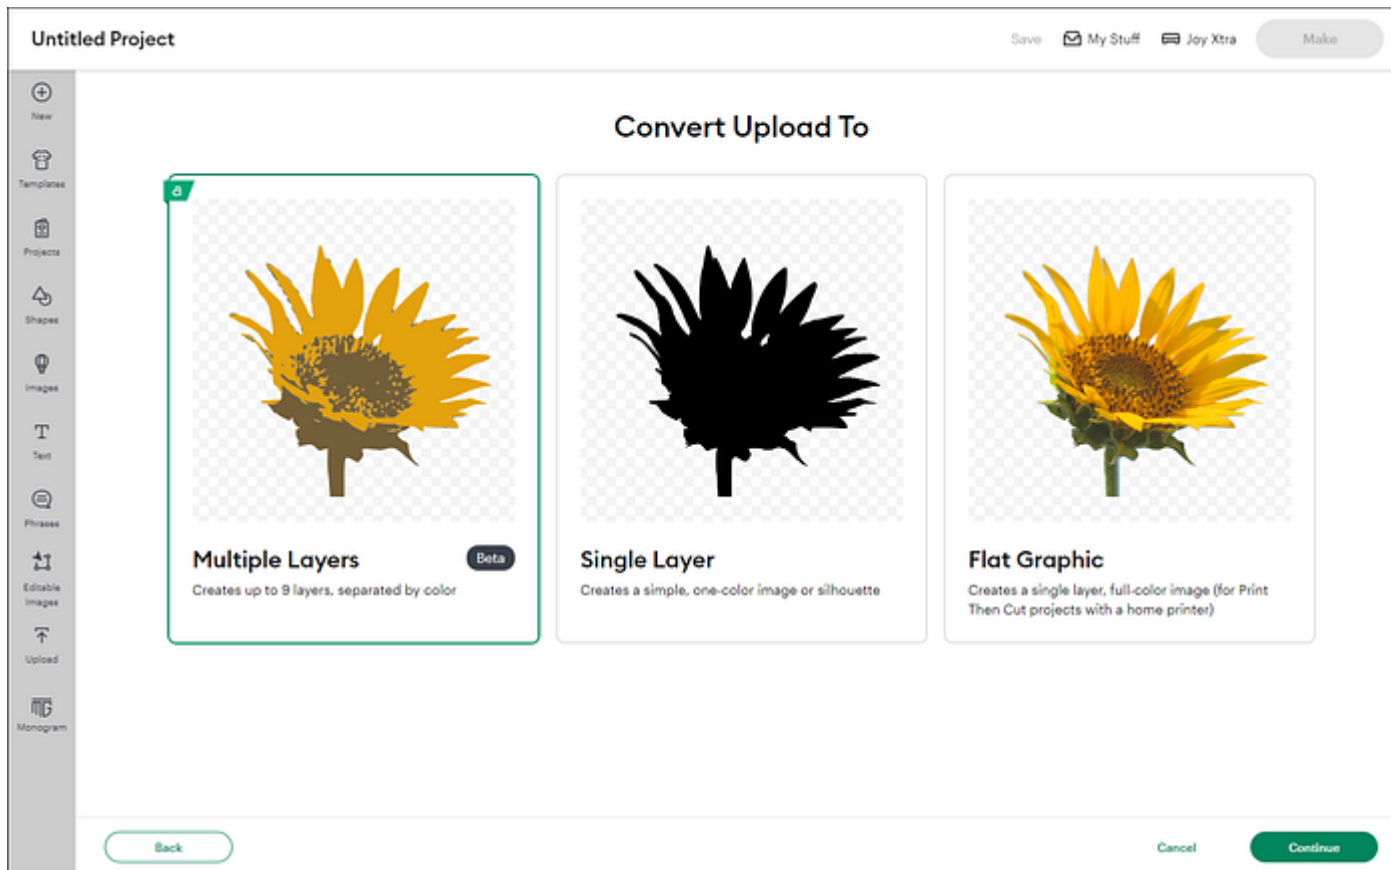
Untitled Project

Save My Stuff Joy Xtra Make

New

Templates

Projects

Shapes

Images

Text

Phrases

Editable Images

Upload

Monogram

Convert Upload To

a

Multiple Layers Beta

Creates up to 9 layers, separated by color

Single Layer

Creates a simple, one-color image or silhouette

Flat Graphic

Creates a single layer, full-color image (for Print Then Cut projects with a home printer)

Back

Cancel

Continue